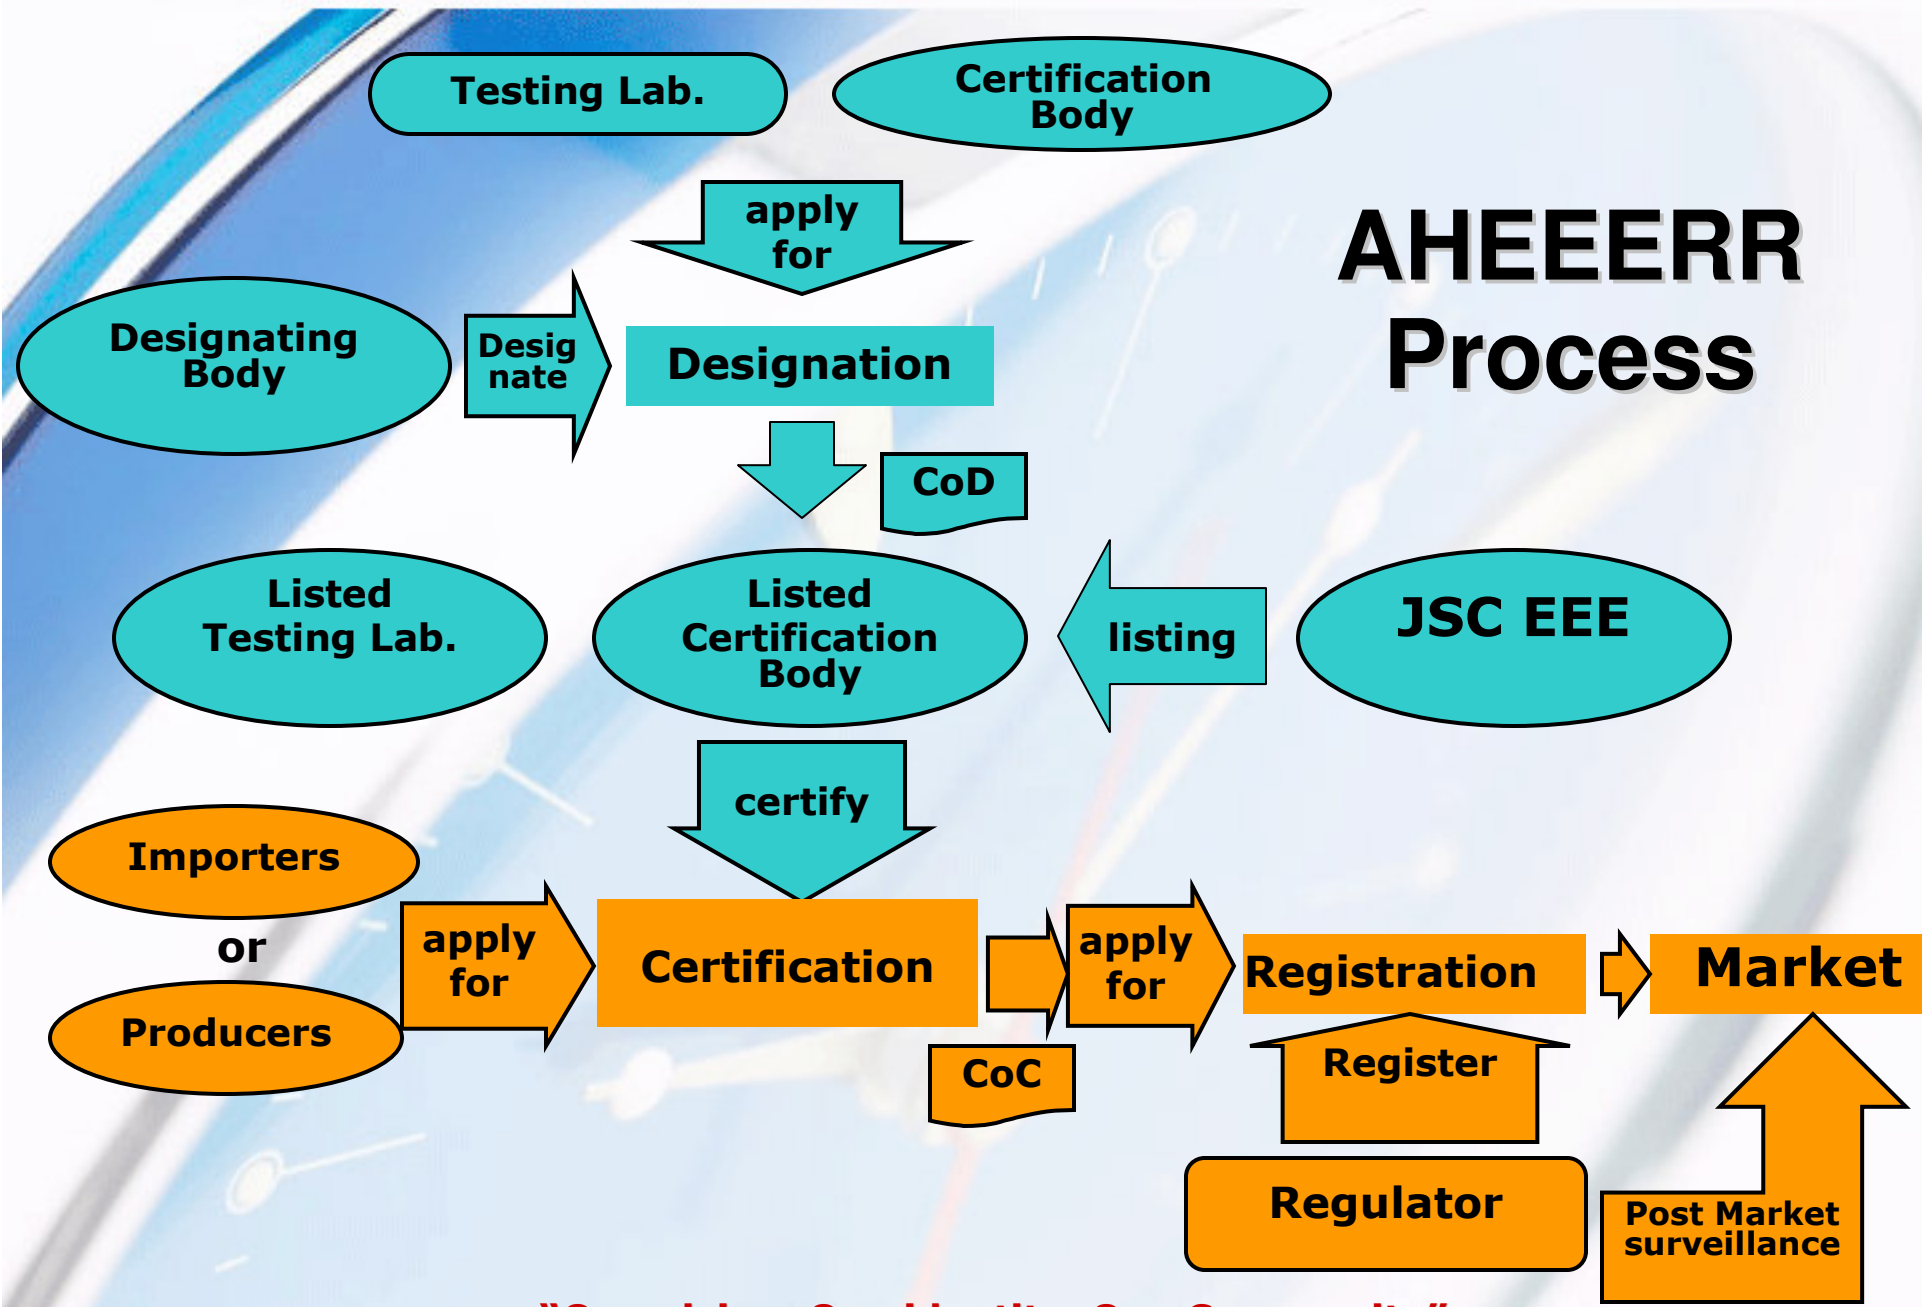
Testing Lab.

Certification Body

apply for

AHEEERR Process

Designating Body

Desig nate

Designation

CoD

Listed Testing Lab.

Listed Certification Body

listing

JSC EEE

certify

Importers

or

Producers

apply for

Certification

apply for

Registration

Market

CoC

Register

Regulator

Post Market surveillance

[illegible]